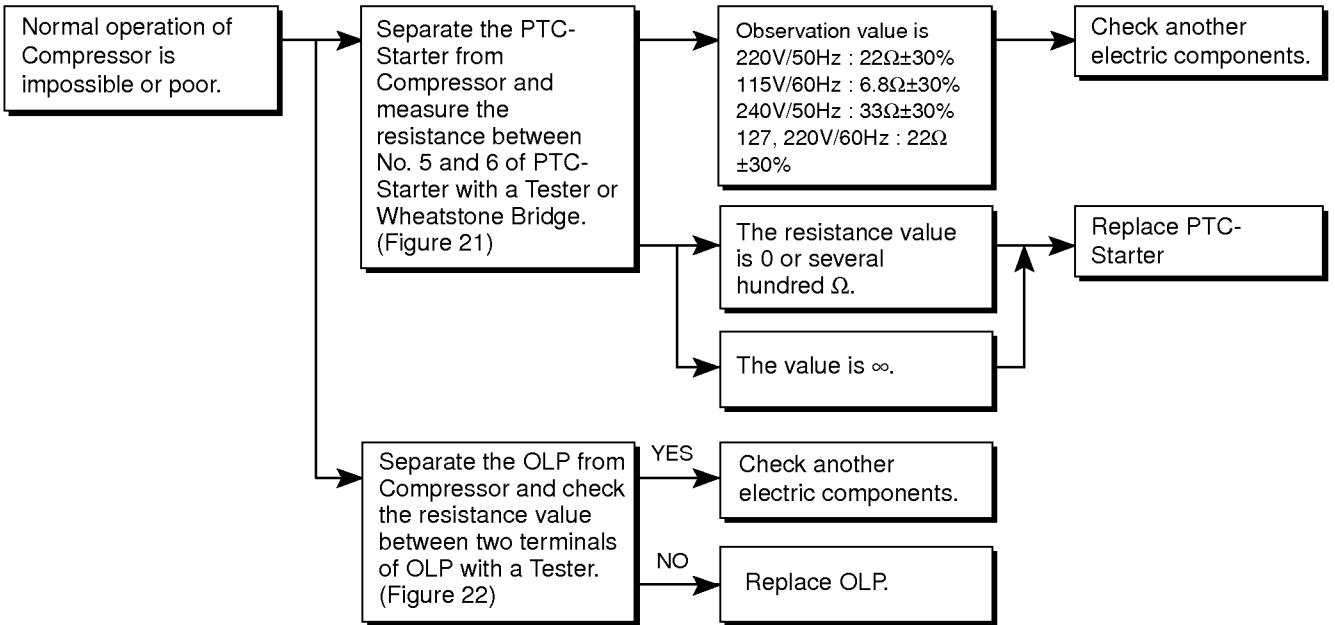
Normal operation of Compressor is impossible or poor.

Separate the PTC-Starter from Compressor and measure the resistance between No. 5 and 6 of PTC-Starter with a Tester or Wheatstone Bridge. (Figure 21)

Observation value is
220V/50Hz : 22Ω±30%
115V/60Hz : 6.8Ω±30%
240V/50Hz : 33Ω±30%
127, 220V/60Hz : 22Ω ±30%

Check another electric components.

The resistance value is 0 or several hundred Ω.

The value is ∞.

Replace PTC-Starter

Separate the OLP from Compressor and check the resistance value between two terminals of OLP with a Tester. (Figure 22)

YES

Check another electric components.

NO

Replace OLP.